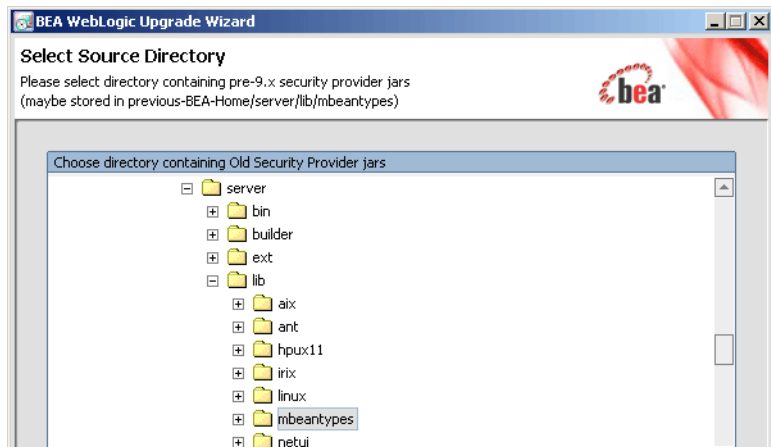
BEA WebLogic Upgrade Wizard

Select Source Directory

Please select directory containing pre-9.x security provider jars
(maybe stored in previous-BEA-Home/server/lib/mbeantypes)

bea

Choose directory containing Old Security Provider jars

server
bin
builder
ext
lib
aix
ant
hpux11
irix
linux
mbeantypes
netui